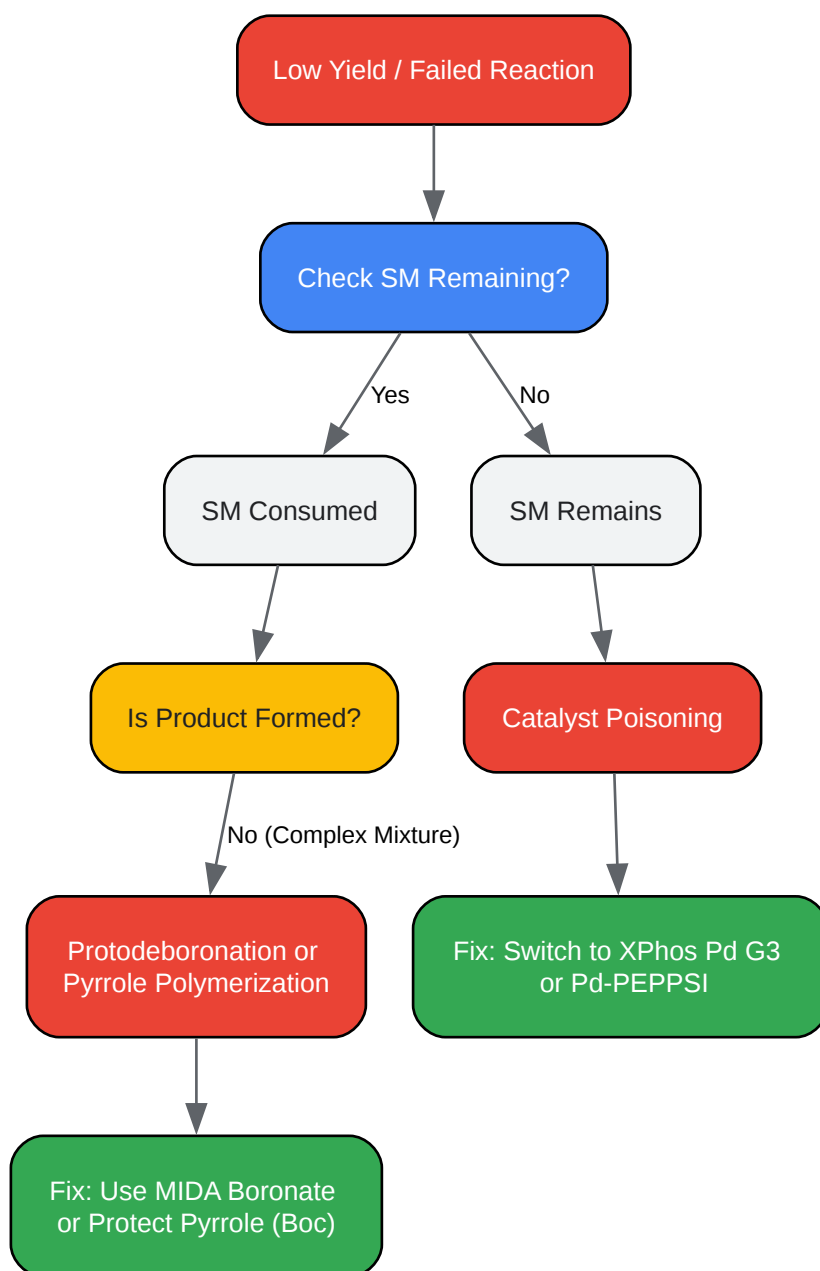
Low Yield / Failed Reaction

Check SM Remaining?

Yes

No

SM Consumed

SM Remains

Is Product Formed?

Catalyst Poisoning

No (Complex Mixture)

Protodeboronation or Pyrrole Polymerization

Fix: Switch to XPhos Pd G3 or Pd-PEPPSI

Fix: Use MIDA Boronate or Protect Pyrrole (Boc)